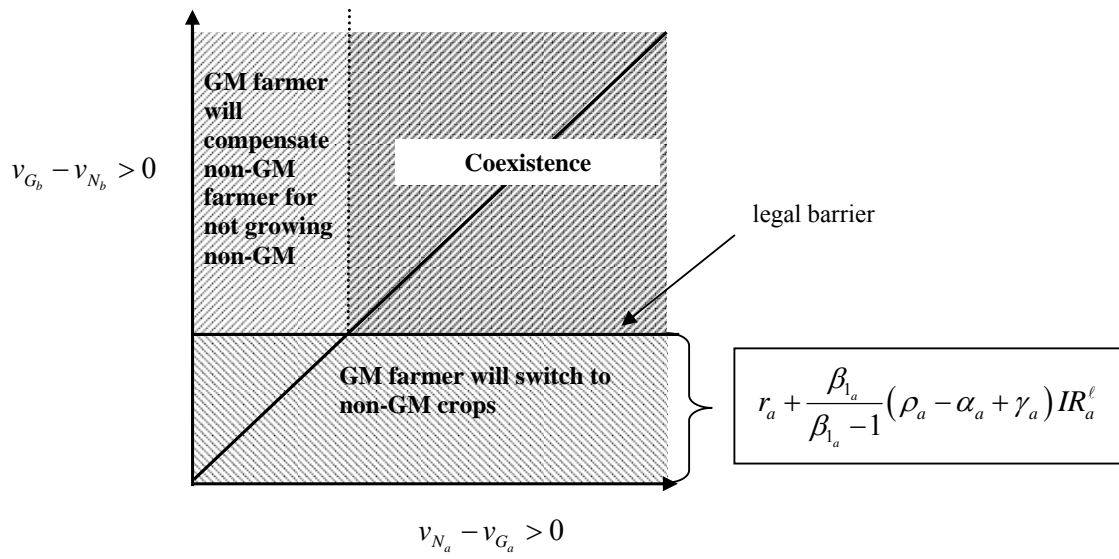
$v_{G_b} - v_{N_b} > 0$

GM farmer will compensate non-GM farmer for not growing non-GM

Coexistence

legal barrier

GM farmer will switch to non-GM crops

$r_a + \frac{\beta_{1_a}}{\beta_{1_a} - 1}(\rho_a - \alpha_a + \gamma_a) IR_a^{\ell}$

$v_{N_a} - v_{G_a} > 0$